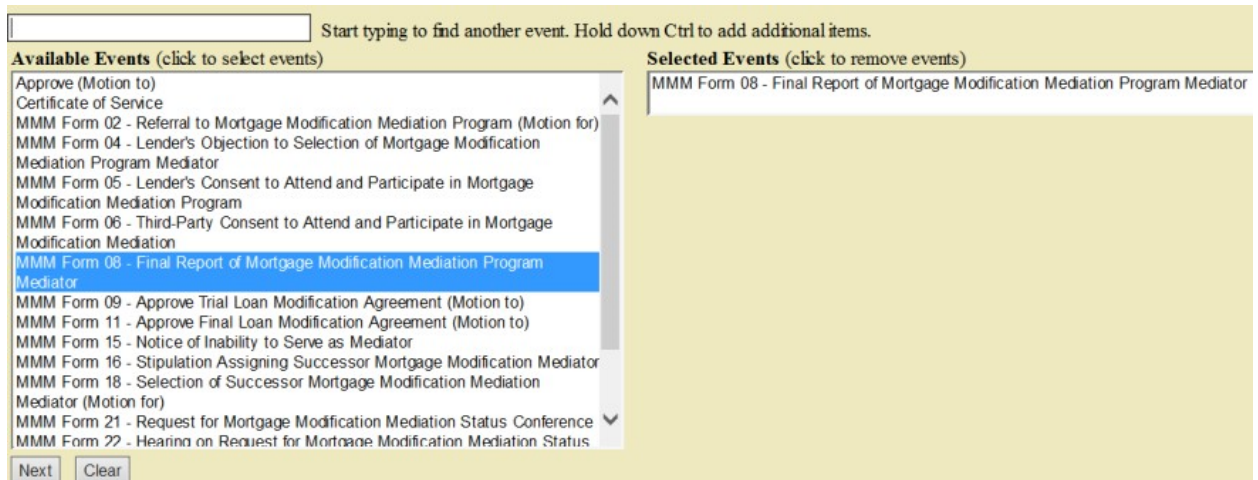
Start typing to find another event. Hold down Ctrl to add additional items.

**Available Events** (click to select events)

Approve (Motion to)
Certificate of Service
MMM Form 02 - Referral to Mortgage Modification Mediation Program (Motion for)
MMM Form 04 - Lender's Objection to Selection of Mortgage Modification Mediation Program Mediator
MMM Form 05 - Lender's Consent to Attend and Participate in Mortgage Modification Mediation Program
MMM Form 06 - Third-Party Consent to Attend and Participate in Mortgage Modification Mediation
MMM Form 08 - Final Report of Mortgage Modification Mediation Program Mediator
MMM Form 09 - Approve Trial Loan Modification Agreement (Motion to)
MMM Form 11 - Approve Final Loan Modification Agreement (Motion to)
MMM Form 15 - Notice of Inability to Serve as Mediator
MMM Form 16 - Stipulation Assigning Successor Mortgage Modification Mediator
MMM Form 18 - Selection of Successor Mortgage Modification Mediation Mediator (Motion for)
MMM Form 21 - Request for Mortgage Modification Mediation Status Conference
MMM Form 22 - Hearing on Request for Mortgage Modification Mediation Status

**Selected Events** (click to remove events)

MMM Form 08 - Final Report of Mortgage Modification Mediation Program Mediator

Next Clear